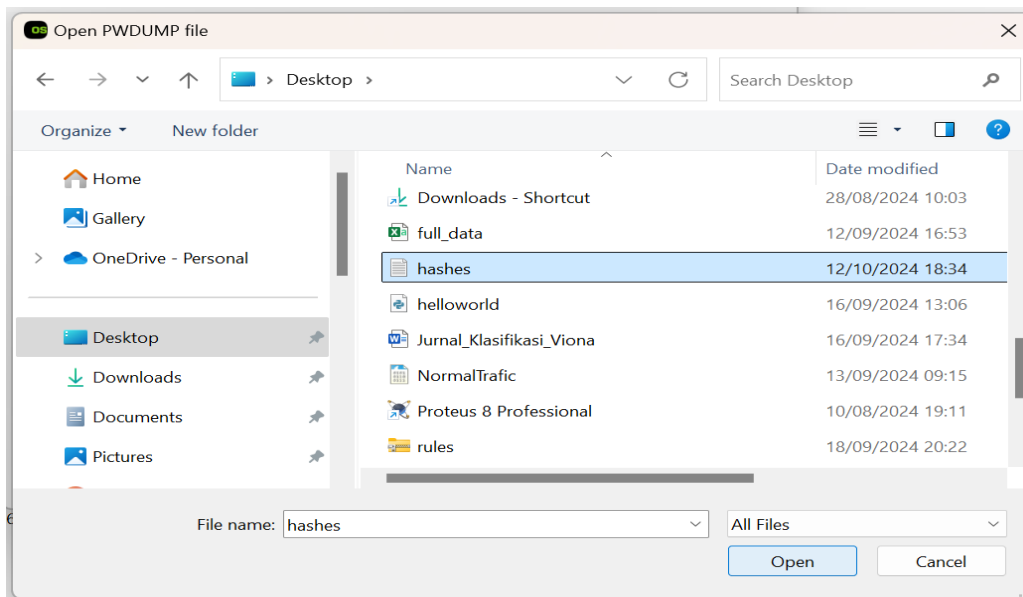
Open PWDUMP file

Desktop

Search Desktop

Organize ▾ New folder

Home
Gallery
OneDrive - Personal

Desktop
Downloads
Documents
Pictures

| Name | Date modified |
|---|---|
| Downloads - Shortcut | 28/08/2024 10:03 |
| full_data | 12/09/2024 16:53 |
| hashes | 12/10/2024 18:34 |
| helloworld | 16/09/2024 13:06 |
| Jurnal_Klasifikasi_Viona | 16/09/2024 17:34 |
| NormalTrafic | 13/09/2024 09:15 |
| Proteus 8 Professional | 10/08/2024 19:11 |
| rules | 18/09/2024 20:22 |

File name: hashes

All Files

Open Cancel